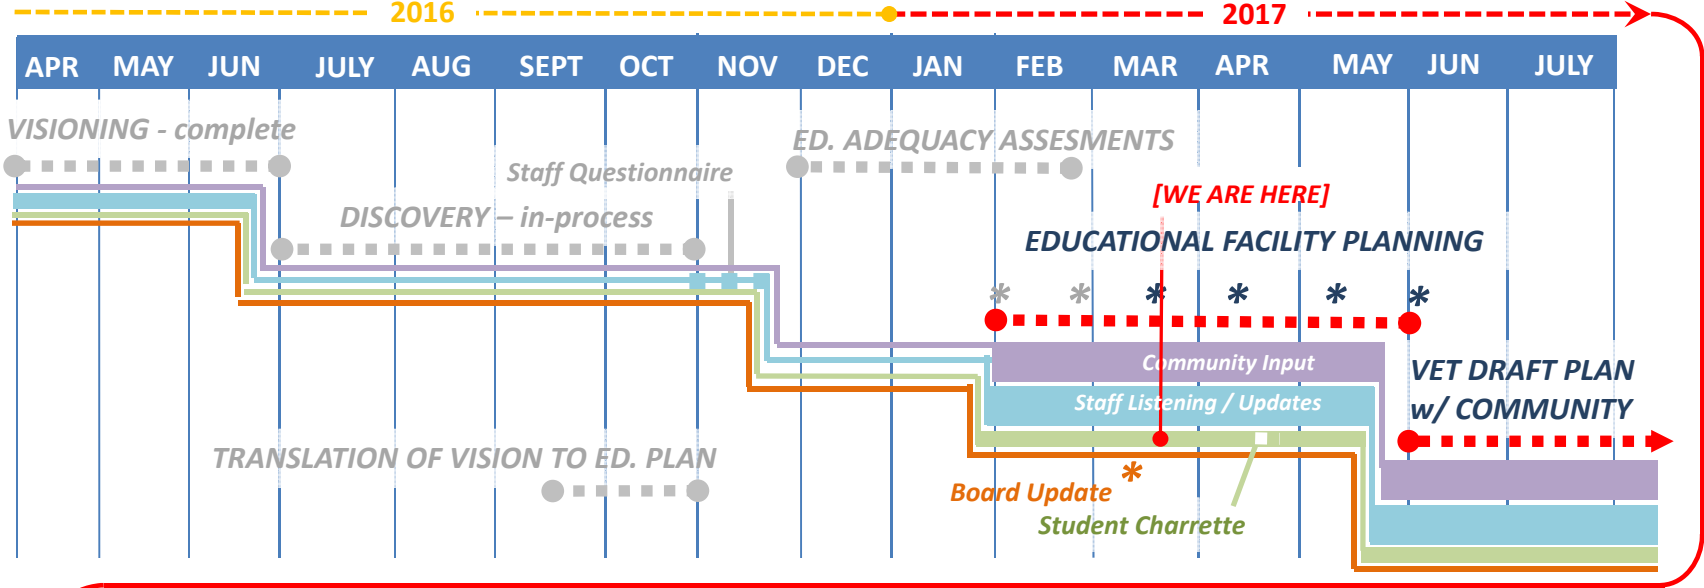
2016

2017

| APR | MAY | JUN | JULY | AUG | SEPT | OCT | NOV | DEC | JAN | FEB | MAR | APR | MAY | JUN | JULY |
|---|---|---|---|---|---|---|---|---|---|---|---|---|---|---|---|

VISIONING - complete

Staff Questionnaire

ED. ADEQUACY ASSESMENTS

DISCOVERY – in-process

[WE ARE HERE]

EDUCATIONAL FACILITY PLANNING

* * * * * *

Community Input

VET DRAFT PLAN w/ COMMUNITY

Staff Listening / Updates

TRANSLATION OF VISION TO ED. PLAN

*

Board Update

Student Charrette